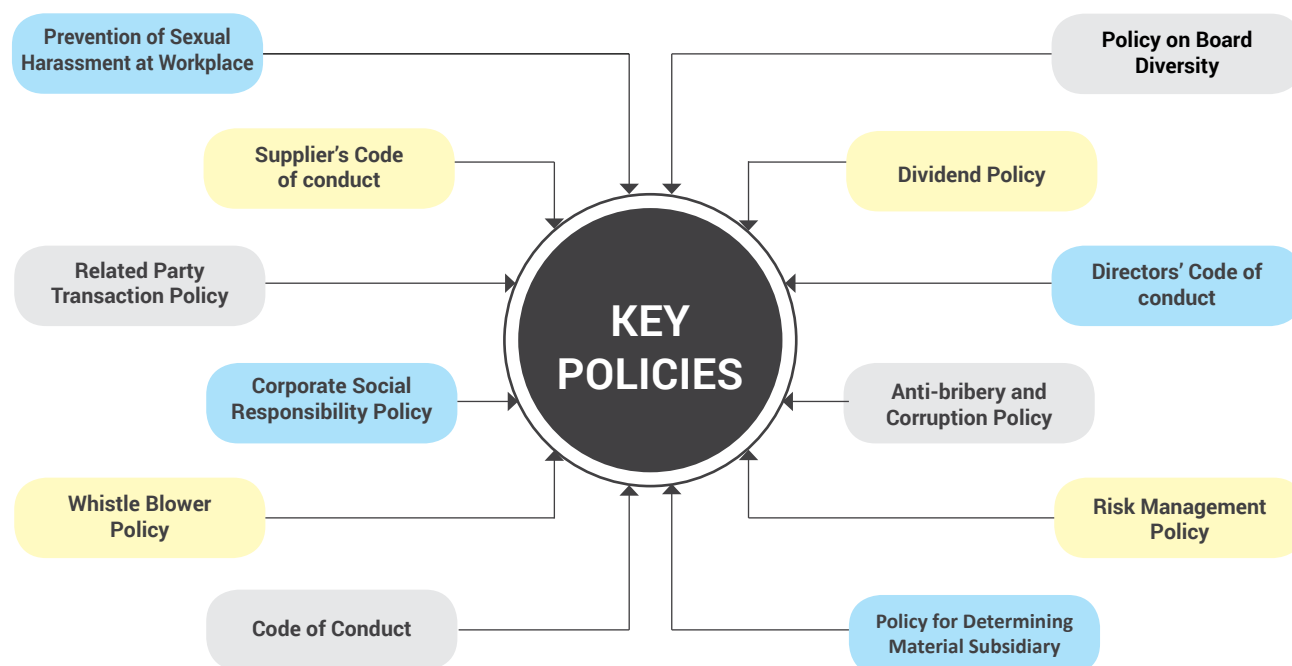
Prevention of Sexual Harassment at Workplace

Policy on Board Diversity

Supplier's Code of conduct

Dividend Policy

Related Party Transaction Policy

KEY POLICIES

Directors' Code of conduct

Corporate Social Responsibility Policy

Anti-bribery and Corruption Policy

Whistle Blower Policy

Risk Management Policy

Code of Conduct

Policy for Determining Material Subsidiary